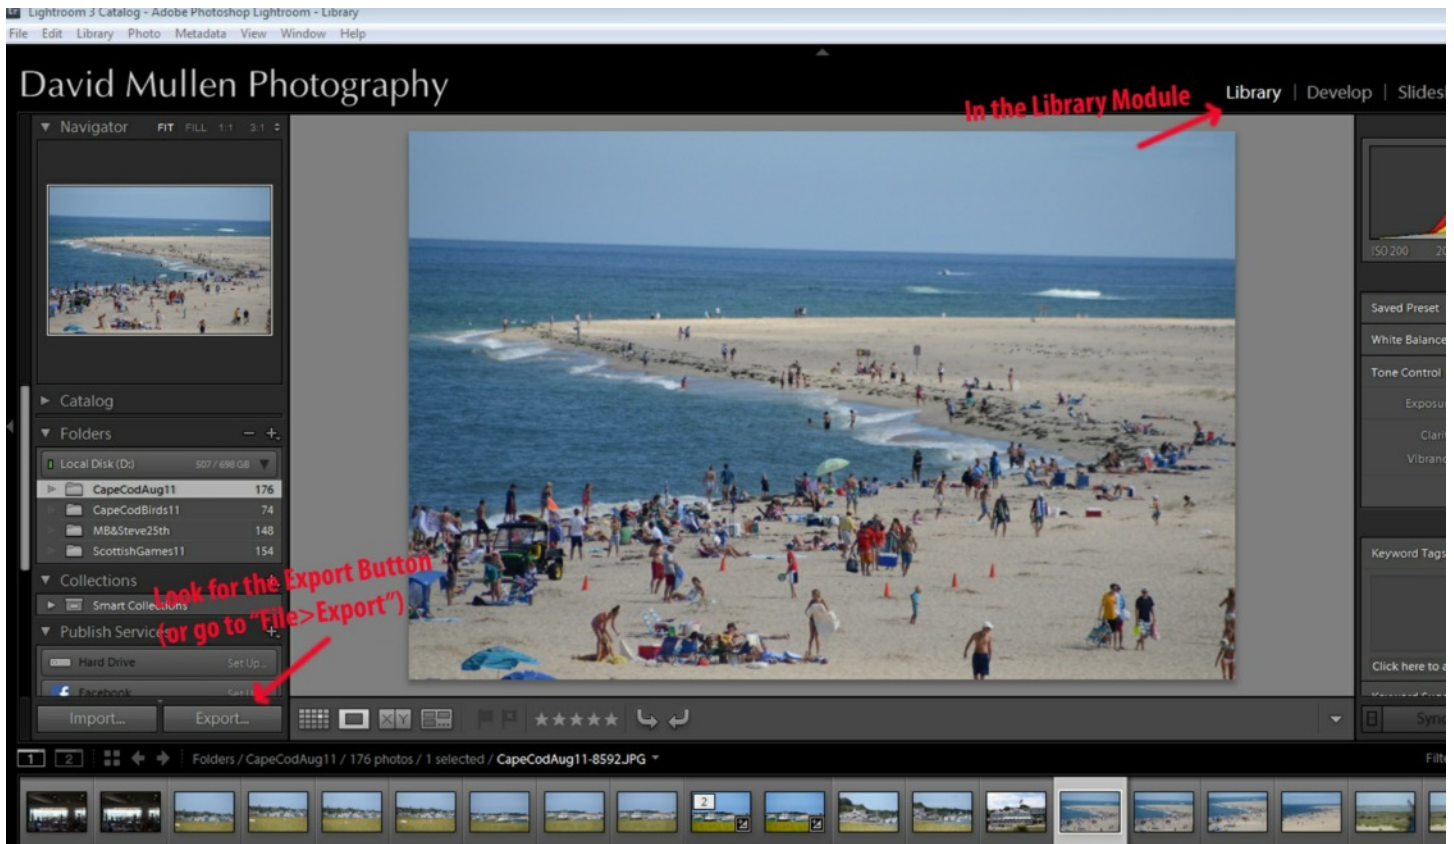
Lightroom 3 Catalog - Adobe Photoshop Lightroom - Library
File Edit Library Photo Metadata View Window Help

David Mullen Photography

In the Library Module

Library | Develop | Slides

Navigator FIT FILL 1:1 3:1

Catalog

Folders

Local Disk (D:) 507 / 698 GB

CapeCodAug11 176
CapeCodBirds11 74
MB&Steve25th 148
ScottishGames11 154

Collections

Smart Collections

Publish Services

Look for the Export Button (or go to "File>Export")

Hard Drive Set Up...

Facebook

Import... Export...

ISO 200

Saved Preset
White Balance
Tone Control
Exposu
Clari
Vibranc

Keyword Tags

Click here to a

Sync

1 2

Folders / CapeCodAug11 / 176 photos / 1 selected / CapeCodAug11-8592.JPG

Filt

2